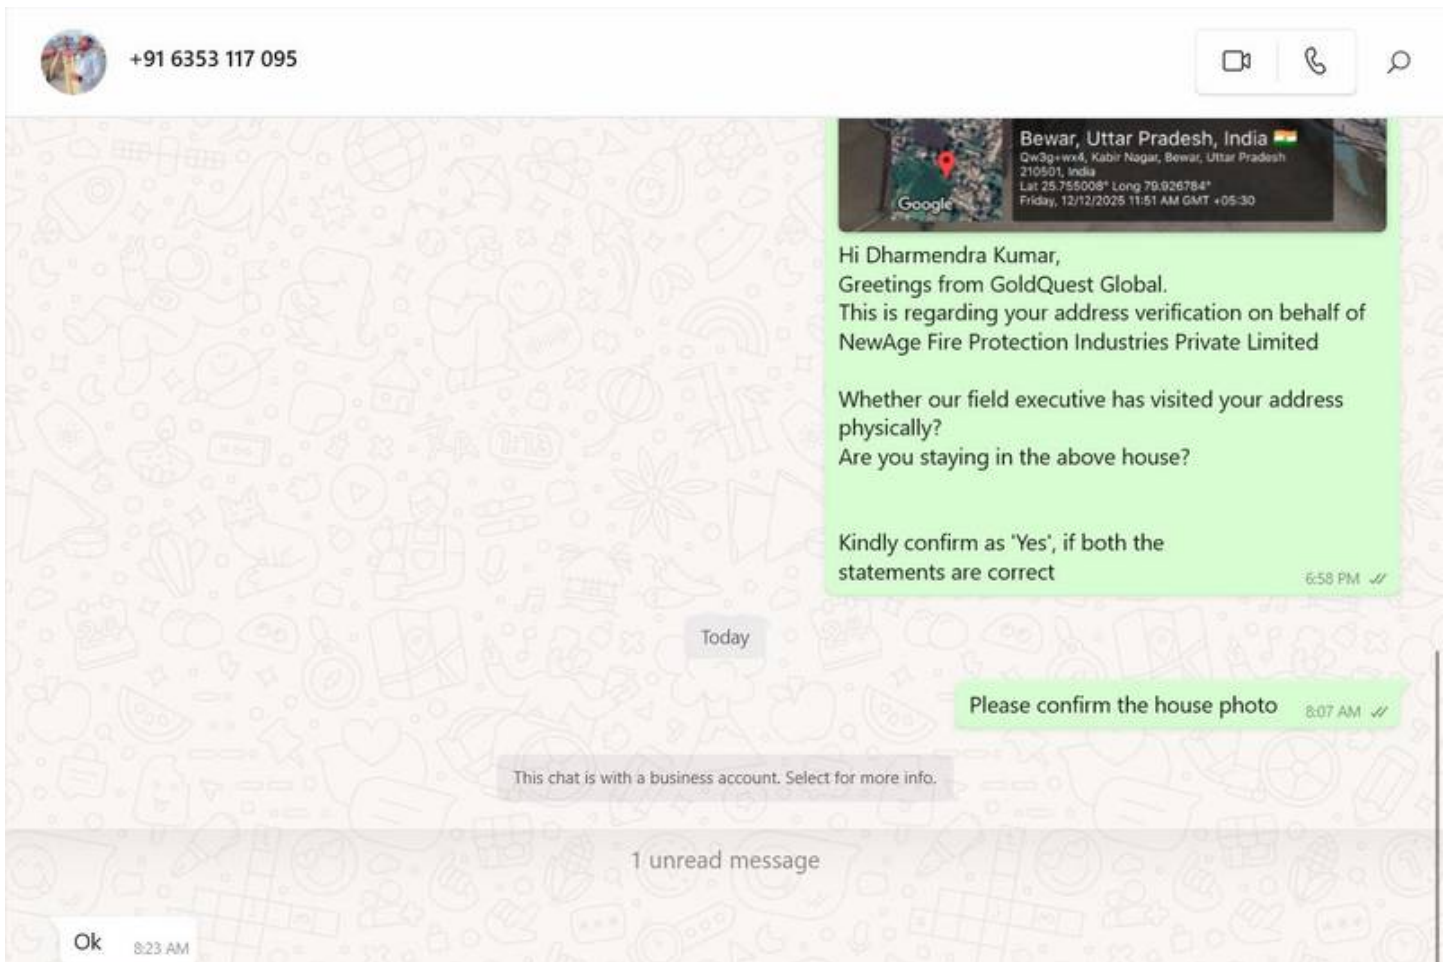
+91 6353 117 095

Google

Bewar, Uttar Pradesh, India
Qw3g+wx4, Kabir Nagar, Bewar, Uttar Pradesh 210501, India
Lat 25.755008° Long 79.926784°
Friday, 12/12/2025 11:51 AM GMT +05:30

Hi Dharmendra Kumar,
Greetings from GoldQuest Global.
This is regarding your address verification on behalf of NewAge Fire Protection Industries Private Limited

Whether our field executive has visited your address physically?
Are you staying in the above house?

Kindly confirm as 'Yes', if both the statements are correct 6:58 PM

Today

Please confirm the house photo 8:07 AM

This chat is with a business account. Select for more info.

1 unread message

Ok 8:23 AM